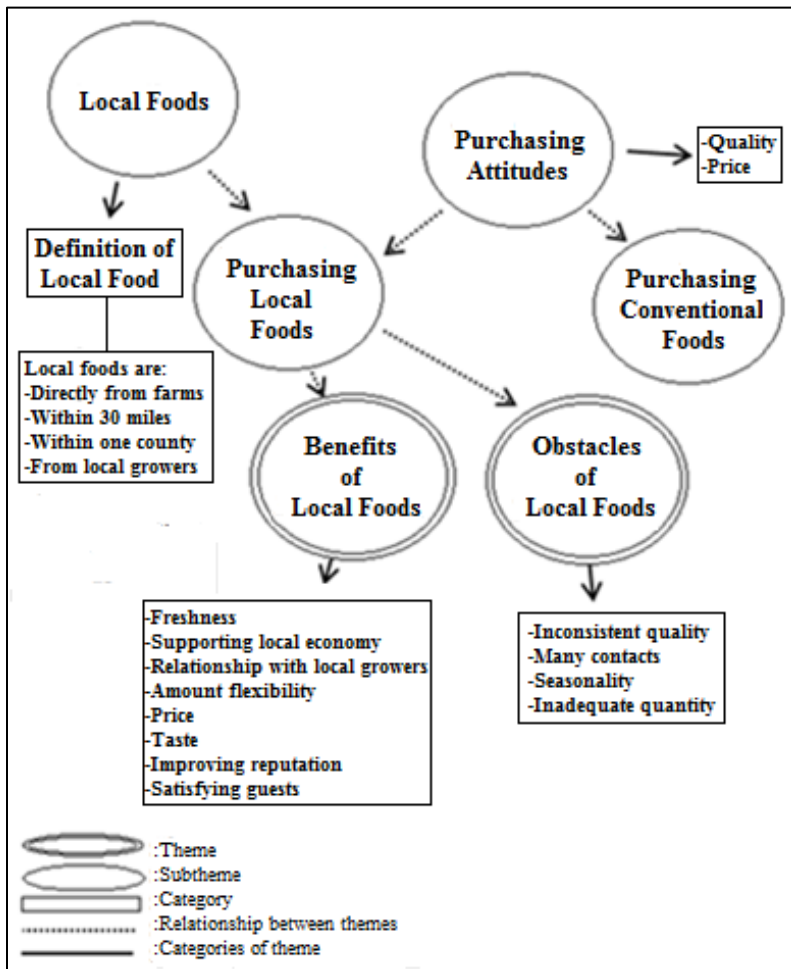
Local Foods

Purchasing Attitudes

-Quality
-Price

Definition of Local Food

Local foods are:
-Directly from farms
-Within 30 miles
-Within one county
-From local growers

Purchasing Local Foods

Purchasing Conventional Foods

Benefits of Local Foods

Obstacles of Local Foods

-Freshness
-Supporting local economy
-Relationship with local growers
-Amount flexibility
-Price
-Taste
-Improving reputation
-Satisfying guests

-Inconsistent quality
-Many contacts
-Seasonality
-Inadequate quantity

:Theme
:Subtheme
:Category
:Relationship between themes
:Categories of theme